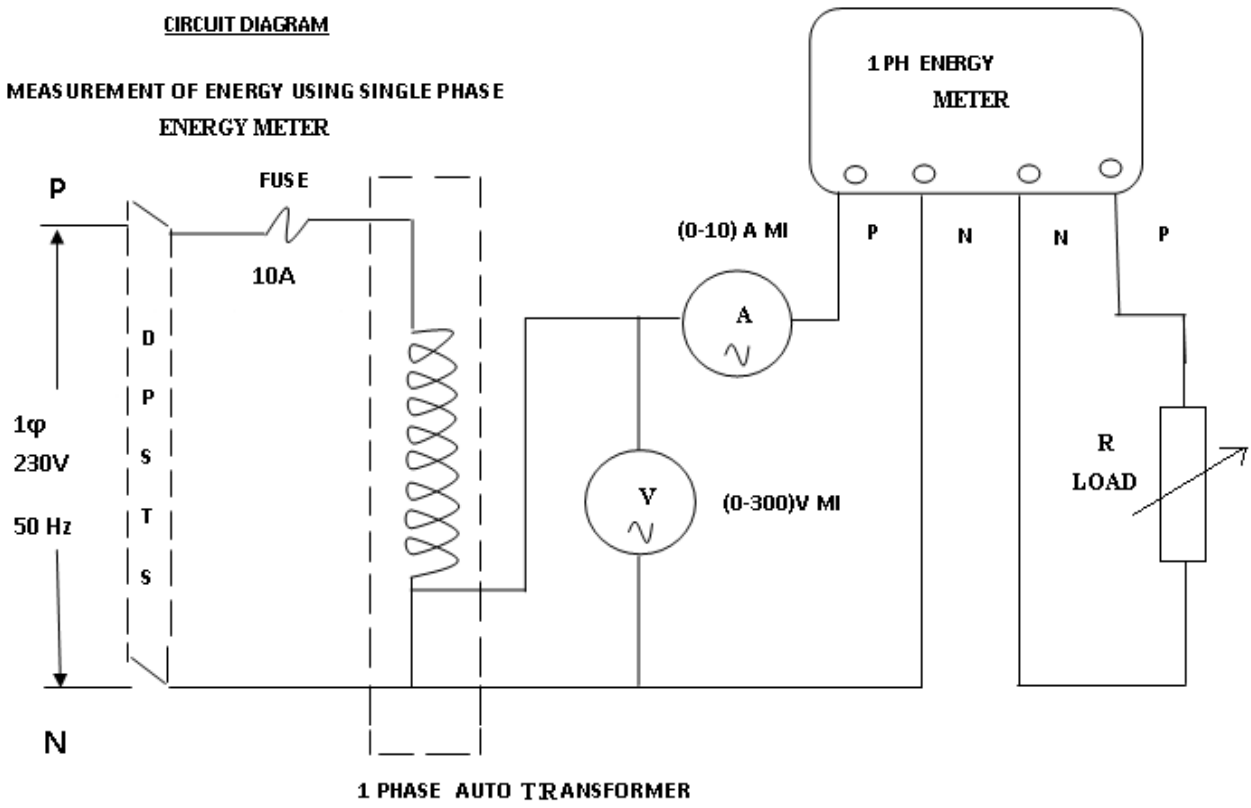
CIRCUIT DIAGRAM

MEASUREMENT OF ENERGY USING SINGLE PHASE ENERGY METER

1 PH ENERGY METER

P

FUSE

10A

(0-10) A MI

P N N P

A

D P S T S

$1\varphi$ 230V 50 Hz

V

(0-300)V MI

R LOAD

N

1 PHASE AUTO TRANSFORMER